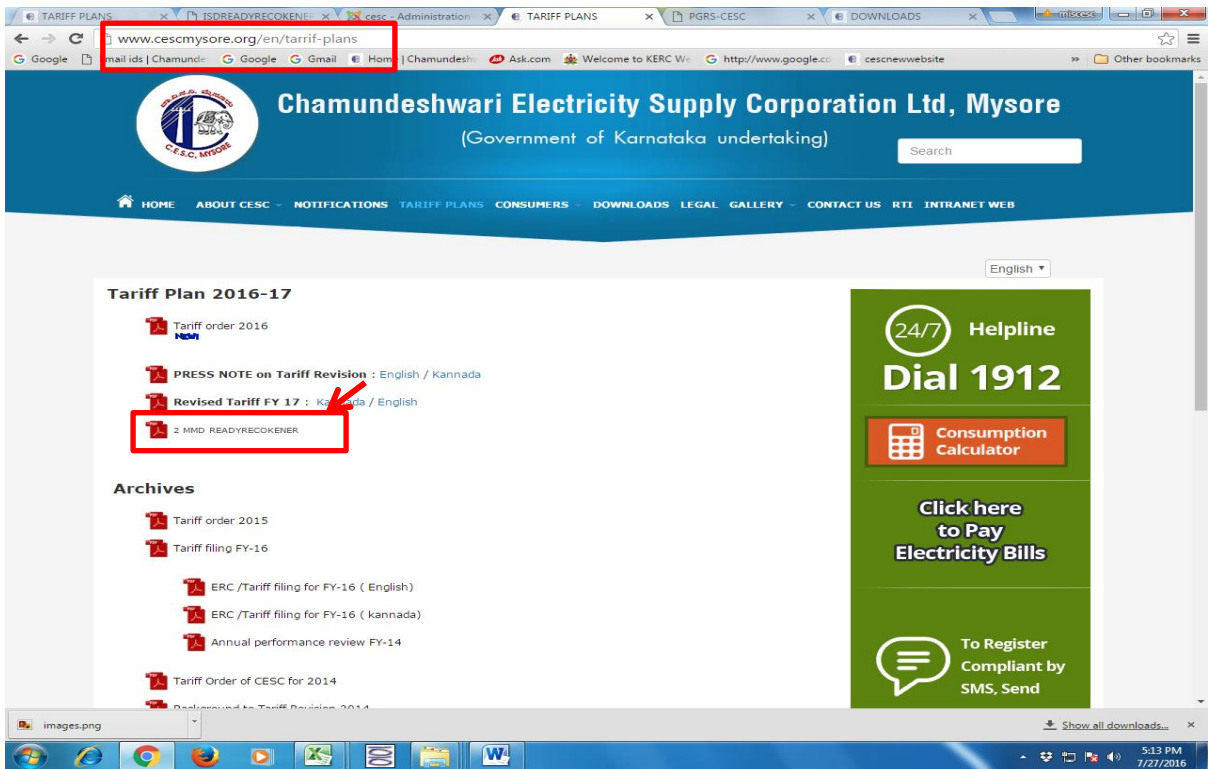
TARIFF PLANS
ISDREADYRECOKENE
cesc - Administration
TARIFF PLANS
PGRS-CESC
DOWNLOADS

www.cescmysore.org/en/tarrif-plans

Google
mail ids | Chamunde
Google
Gmail
Home | Chamundesh
Ask.com
Welcome to KERC We
http://www.google.co
cescnewwebsite
Other bookmarks

C.E.S.C, MYSORE

Chamundeshwari Electricity Supply Corporation Ltd, Mysore

(Government of Karnataka undertaking)

Search

HOME ABOUT CESC NOTIFICATIONS TARIFF PLANS CONSUMERS DOWNLOADS LEGAL GALLERY CONTACT US RTI INTRANET WEB

English

Tariff Plan 2016-17

Tariff order 2016
New

PRESS NOTE on Tariff Revision : English / Kannada

Revised Tariff FY 17 : Kannada / English

2 MMD READYRECOKENER

Archives

Tariff order 2015

Tariff filing FY-16

ERC /Tariff filing for FY-16 ( English)

ERC /Tariff filing for FY-16 ( kannada)

Annual performance review FY-14

Tariff Order of CESC for 2014

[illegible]

24/7 Helpline
Dial 1912

Consumption Calculator

Click here to Pay Electricity Bills

To Register Compliant by SMS, Send

images.png
Show all downloads...

5:13 PM
7/27/2016